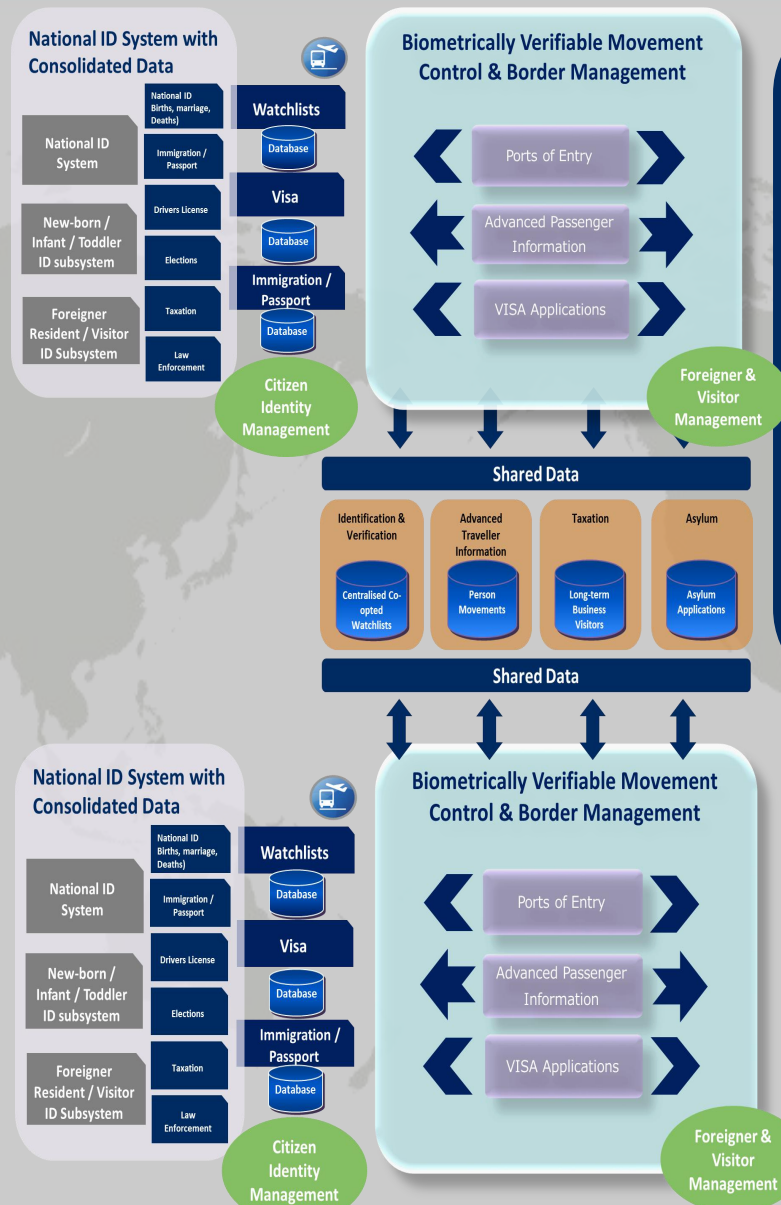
National ID System with Consolidated Data

National ID System

New-born / Infant / Toddler ID subsystem

Foreigner Resident / Visitor ID Subsystem

National ID Births, marriage, Deaths)

Immigration / Passport

Drivers License

Elections

Taxation

Law Enforcement

Watchlists

Database

Visa

Database

Immigration / Passport

Database

Citizen Identity Management

Biometrically Verifiable Movement Control & Border Management

Ports of Entry

Advanced Passenger Information

VISA Applications

Foreigner & Visitor Management

Shared Data

Identification & Verification

Centralised Co-opted Watchlists

Advanced Traveller Information

Person Movements

Taxation

Long-term Business Visitors

Asylum

Asylum Applications

Shared Data

National ID System with Consolidated Data

National ID System

New-born / Infant / Toddler ID subsystem

Foreigner Resident / Visitor ID Subsystem

National ID Births, marriage, Deaths)

Immigration / Passport

Drivers License

Elections

Taxation

Law Enforcement

Watchlists

Database

Visa

Database

Immigration / Passport

Database

Citizen Identity Management

Biometrically Verifiable Movement Control & Border Management

Ports of Entry

Advanced Passenger Information

VISA Applications

Foreigner & Visitor Management